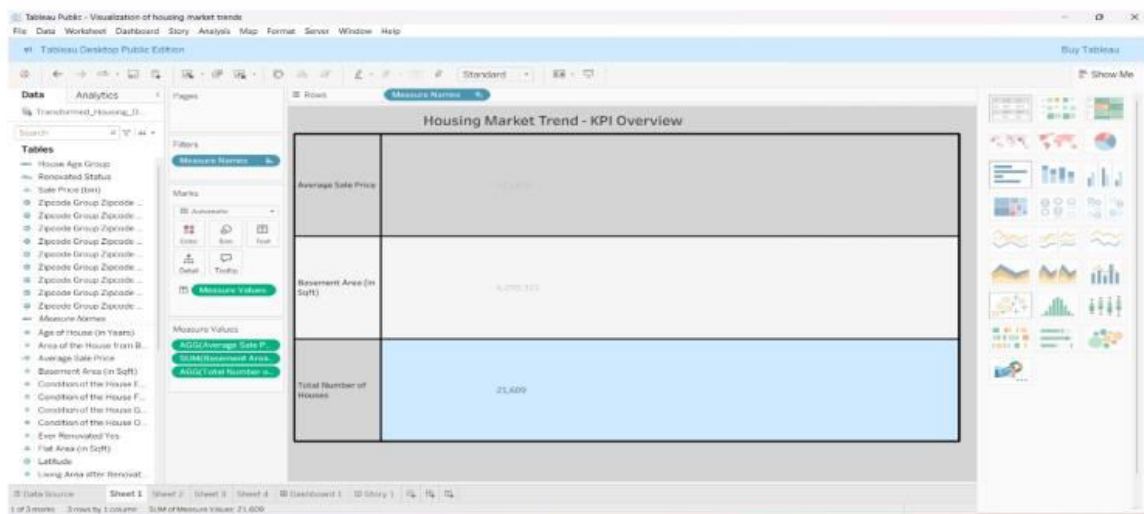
Tableau Public - Visualization of housing market trends

File Data Worksheet Dashboard Story Analysis Map Format Server Window Help

Tableau Desktop Public Edition

Buy Tableau

Standard

Show Me

Data Analytics

Transformed_Housing_D...

Search

Tables

House Age Group
Renovated Status
Sale Price (bin)
Zipcode Group Zipcode ...
Zipcode Group Zipcode ...
Zipcode Group Zipcode ...
Zipcode Group Zipcode ...
Zipcode Group Zipcode ...
Zipcode Group Zipcode ...
Zipcode Group Zipcode ...
Zipcode Group Zipcode ...
Zipcode Group Zipcode ...
Measure Names
Age of House (in Years)
Area of the House from B...
Average Sale Price
Basement Area (in Sqft)
Condition of the House F...
Condition of the House F...
Condition of the House G...
Condition of the House O...
Ever Renovated Yes
Flat Area (in Sqft)
Latitude
Living Area after Renovat...

Pages

Filters

Measure Names

Marks

Automatic

Color Size Text

Detail Tooltip

Measure Values

Measure Values

AGG(Average Sale P...
SUM(Basement Area...
AGG(Total Number o...

Rows

Measure Names

Housing Market Trend - KPI Overview

| Average Sale Price | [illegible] |
|---|---|
| Basement Area (in Sqft) | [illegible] |
| Total Number of Houses | 21,609 |

Data Source Sheet 1 Sheet 2 Sheet 3 Sheet 4 Dashboard 1 Story 1

1 of 3 marks 3 rows by 1 column SUM of Measure Values: 21,609